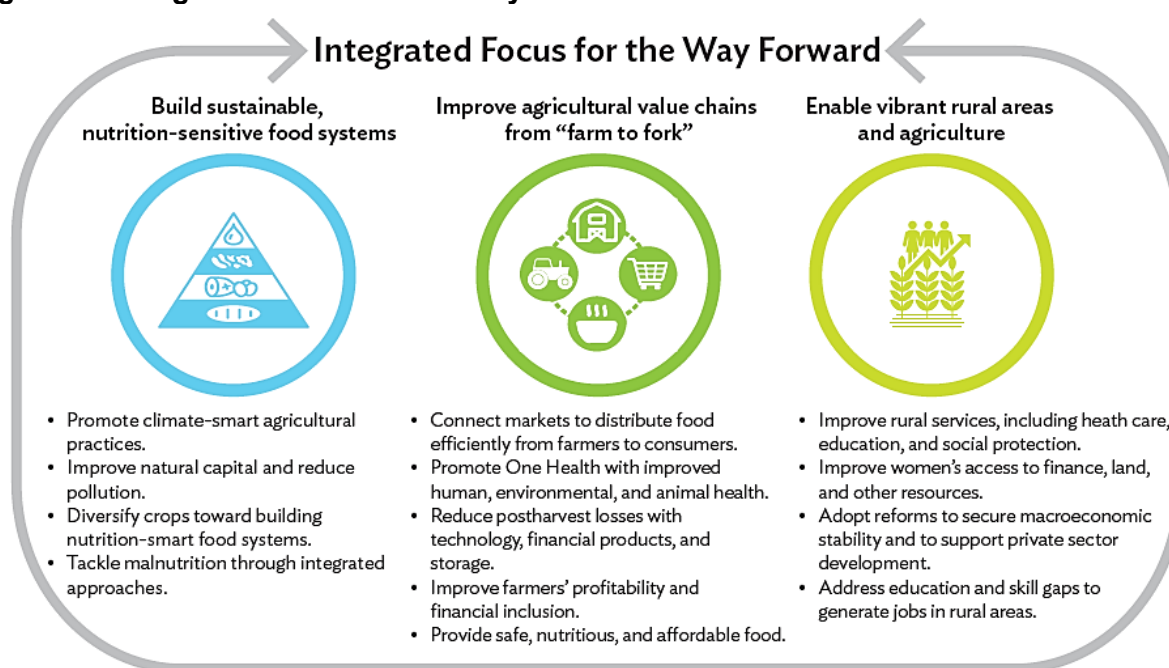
Integrated Focus for the Way Forward

Build sustainable, nutrition-sensitive food systems

Improve agricultural value chains from "farm to fork"

Enable vibrant rural areas and agriculture

• Promote climate-smart agricultural practices.
• Improve natural capital and reduce pollution.
• Diversify crops toward building nutrition-smart food systems.
• Tackle malnutrition through integrated approaches.

• Connect markets to distribute food efficiently from farmers to consumers.
• Promote One Health with improved human, environmental, and animal health.
• Reduce postharvest losses with technology, financial products, and storage.
• Improve farmers' profitability and financial inclusion.
• Provide safe, nutritious, and affordable food.

• Improve rural services, including heath care, education, and social protection.
• Improve women's access to finance, land, and other resources.
• Adopt reforms to secure macroeconomic stability and to support private sector development.
• Address education and skill gaps to generate jobs in rural areas.